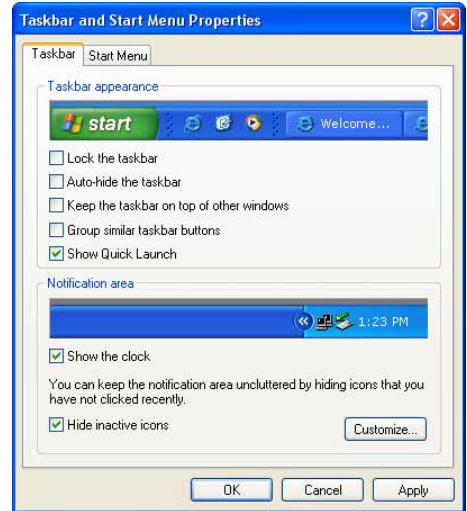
Taskbar and Start Menu Properties

Taskbar | Start Menu

Taskbar appearance

start | Welcome...

Lock the taskbar

Auto-hide the taskbar

Keep the taskbar on top of other windows

Group similar taskbar buttons

Show Quick Launch

Notification area

1:23 PM

Show the clock

You can keep the notification area uncluttered by hiding icons that you have not clicked recently.

Hide inactive icons

Customize...

OK | Cancel | Apply